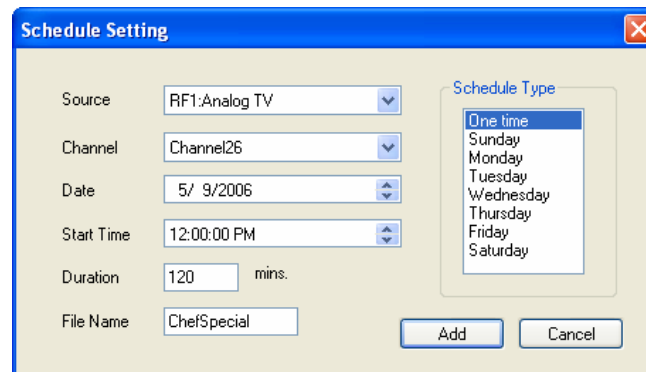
Schedule Setting

Source RF1:Analog TV

Channel Channel26

Date 5/ 9/2006

Start Time 12:00:00 PM

Duration 120 mins.

File Name ChefSpecial

Schedule Type
One time
Sunday
Monday
Tuesday
Wednesday
Thursday
Friday
Saturday

Add Cancel